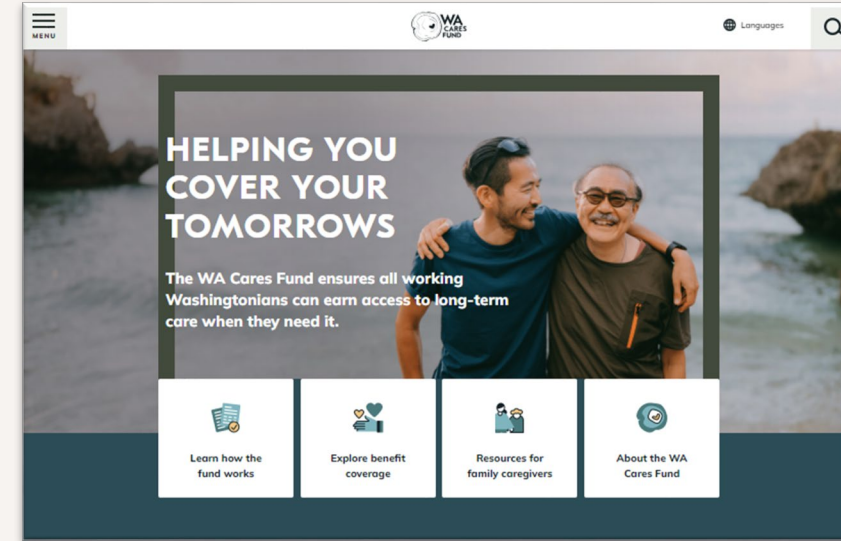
MENU

WA CARES FUND

Languages

HELPING YOU COVER YOUR TOMORROWS

The WA Cares Fund ensures all working Washingtonians can earn access to long-term care when they need it.

Learn how the fund works

Explore benefit coverage

Resources for family caregivers

About the WA Cares Fund